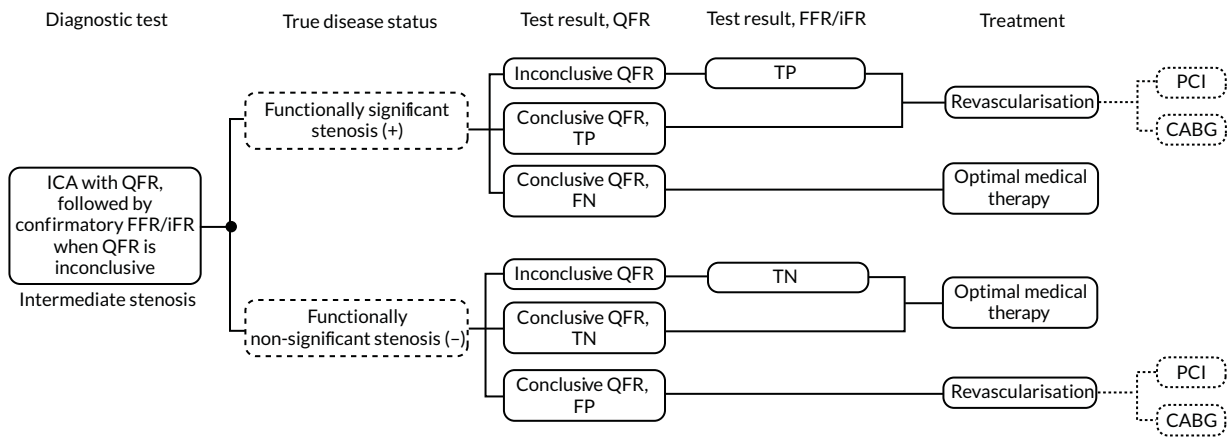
Diagnostic test

True disease status

Test result, QFR

Test result, FFR/iFR

Treatment

ICA with QFR, followed by confirmatory FFR/iFR when QFR is inconclusive

Intermediate stenosis

Functionally significant stenosis (+)

Inconclusive QFR

TP

Revascularisation

PCI

CABG

Conclusive QFR, TP

Conclusive QFR, FN

Optimal medical therapy

Functionally non-significant stenosis (–)

Inconclusive QFR

TN

Optimal medical therapy

Conclusive QFR, TN

Conclusive QFR, FP

Revascularisation

PCI

CABG